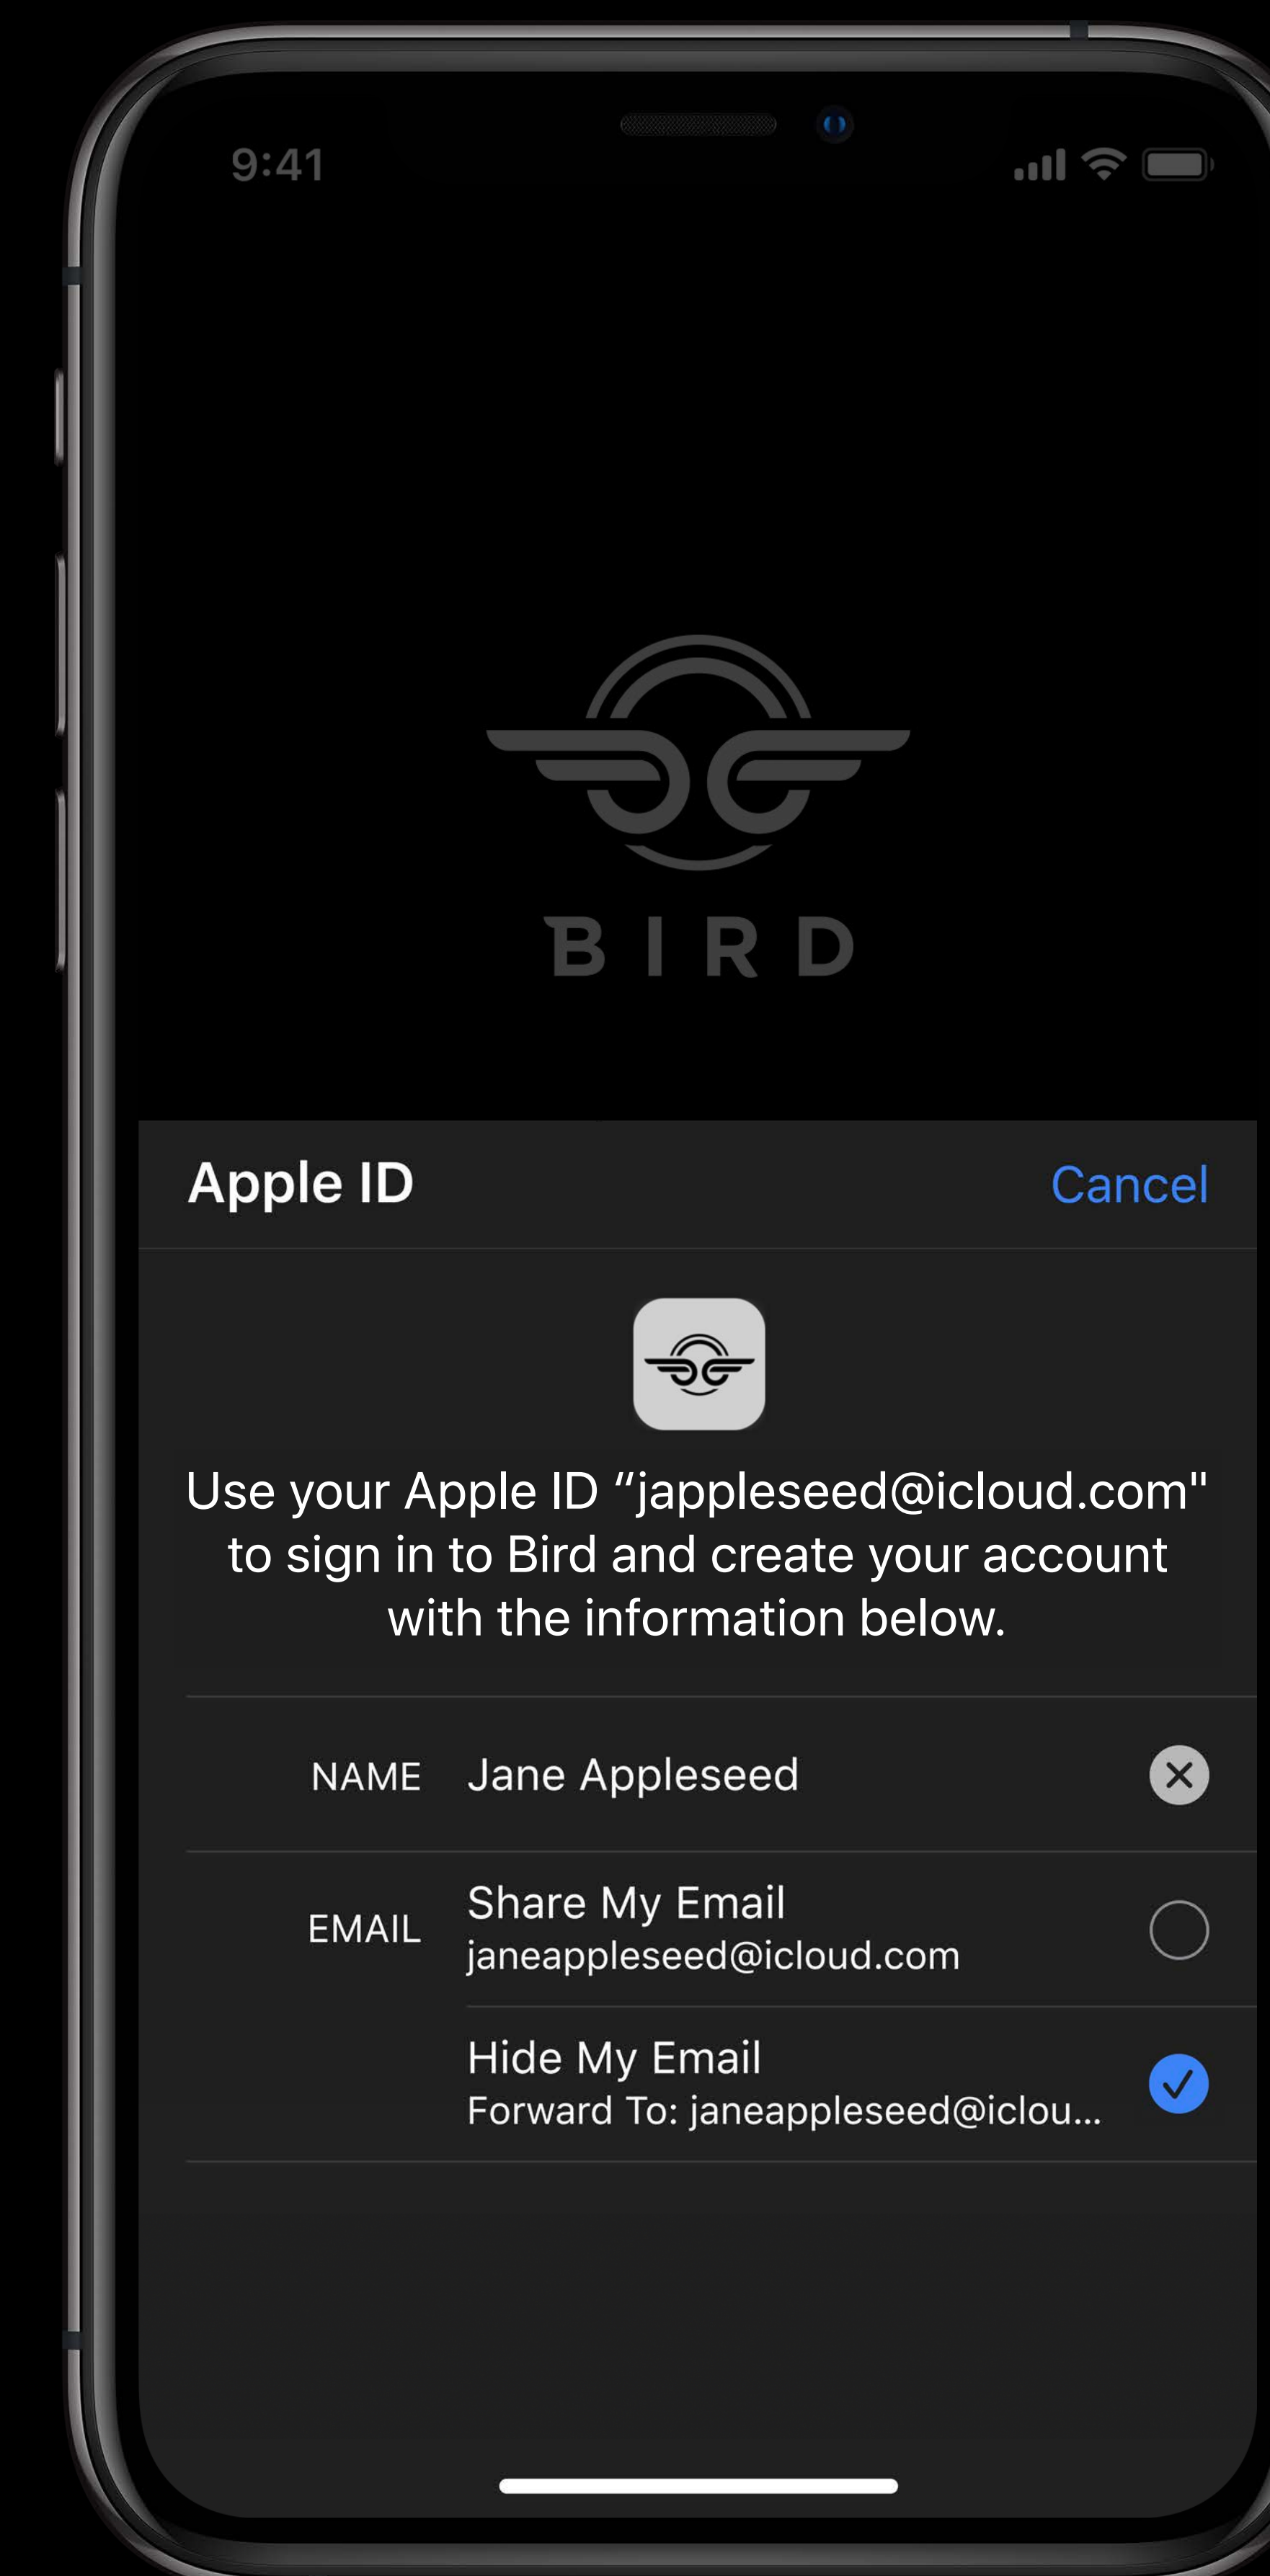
9:41

BIRD

Apple ID

Cancel

Use your Apple ID “jappleseed@icloud.com" to sign in to Bird and create your account with the information below.

NAME Jane Appleseed

EMAIL Share My Email
janeappleseed@icloud.com

Hide My Email
Forward To: janeappleseed@iclou...